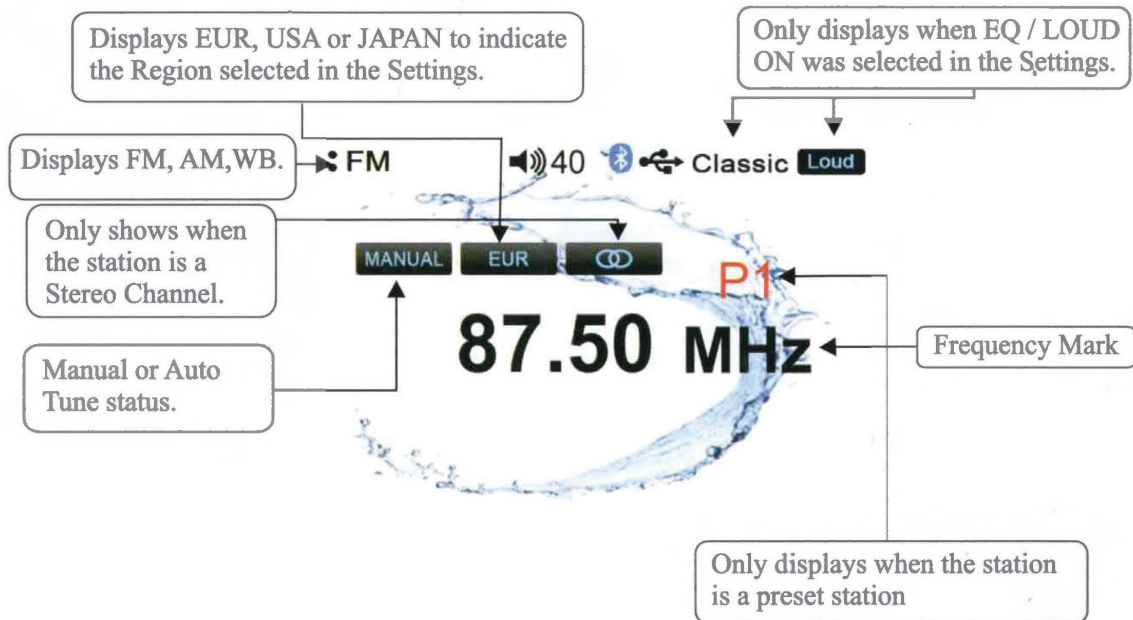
Displays EUR, USA or JAPAN to indicate the Region selected in the Settings.

Only displays when EQ / LOUD ON was selected in the Settings.

Displays FM, AM,WB.

FM

40

Classic

Loud

Only shows when the station is a Stereo Channel.

MANUAL

EUR

P1

87.50 MHz

Frequency Mark

Manual or Auto Tune status.

Only displays when the station is a preset station